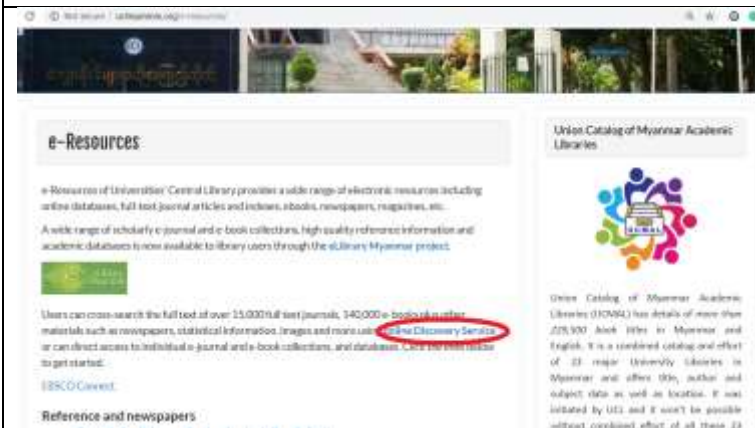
Not secure | uclmyanmar.org/e-resources/

e-Resources

e-Resources of Universities' Central Library provides a wide range of electronic resources including online databases, full text journal articles and indexes, ebooks, newspapers, magazines, etc.

A wide range of scholarly e-journal and e-book collections, high quality reference information and academic databases is now available to library users through the eLibrary Myanmar project.

Users can cross-search the full text of over 15,000 full text journals, 140,000 e-books plus other materials such as newspapers, statistical information, images and more using Online Discovery Service or can direct access to individual e-journal and e-book collections, and databases. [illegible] to get started.

EBSCO Connect

Reference and newspapers

Union Catalog of Myanmar Academic Libraries

UCMAL

Union Catalog of Myanmar Academic Libraries (UCMAL) has details of more than 228,500 book titles in Myanmar and English. It is a combined catalog and effort of 23 major University Libraries in Myanmar and offers title, author and subject data as well as location. It was initiated by UCL and it won't be possible without combined effort of all these 23